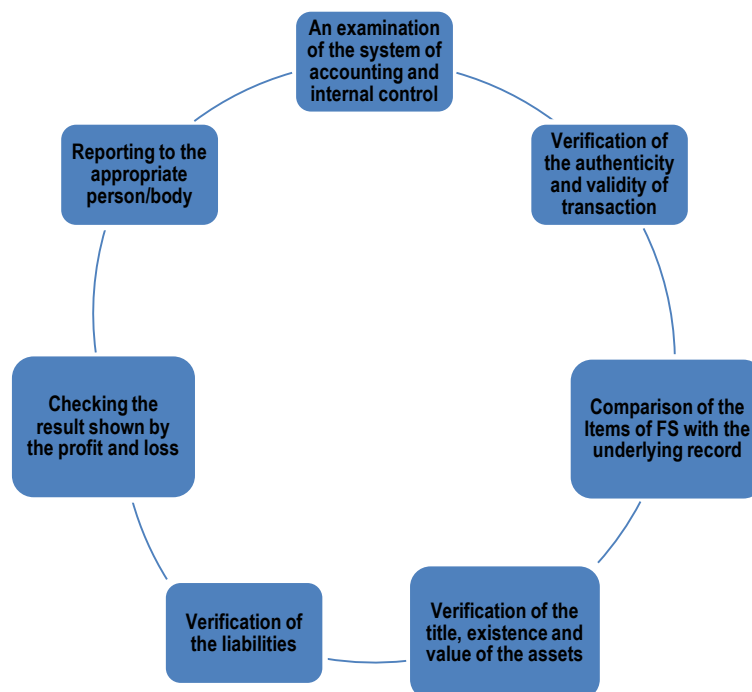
An examination of the system of accounting and internal control

Verification of the authenticity and validity of transaction

Comparison of the Items of FS with the underlying record

Verification of the title, existence and value of the assets

Verification of the liabilities

Checking the result shown by the profit and loss

Reporting to the appropriate person/body